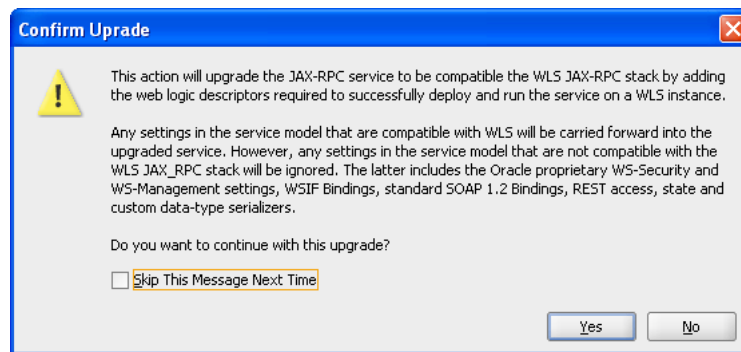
Confirm Upgrade

This action will upgrade the JAX-RPC service to be compatible the WLS JAX-RPC stack by adding the web logic descriptors required to successfully deploy and run the service on a WLS instance.

Any settings in the service model that are compatible with WLS will be carried forward into the upgraded service. However, any settings in the service model that are not compatible with the WLS JAX_RPC stack will be ignored. The latter includes the Oracle proprietary WS-Security and WS-Management settings, WSIF Bindings, standard SOAP 1.2 Bindings, REST access, state and custom data-type serializers.

Do you want to continue with this upgrade?

Skip This Message Next Time

Yes

No